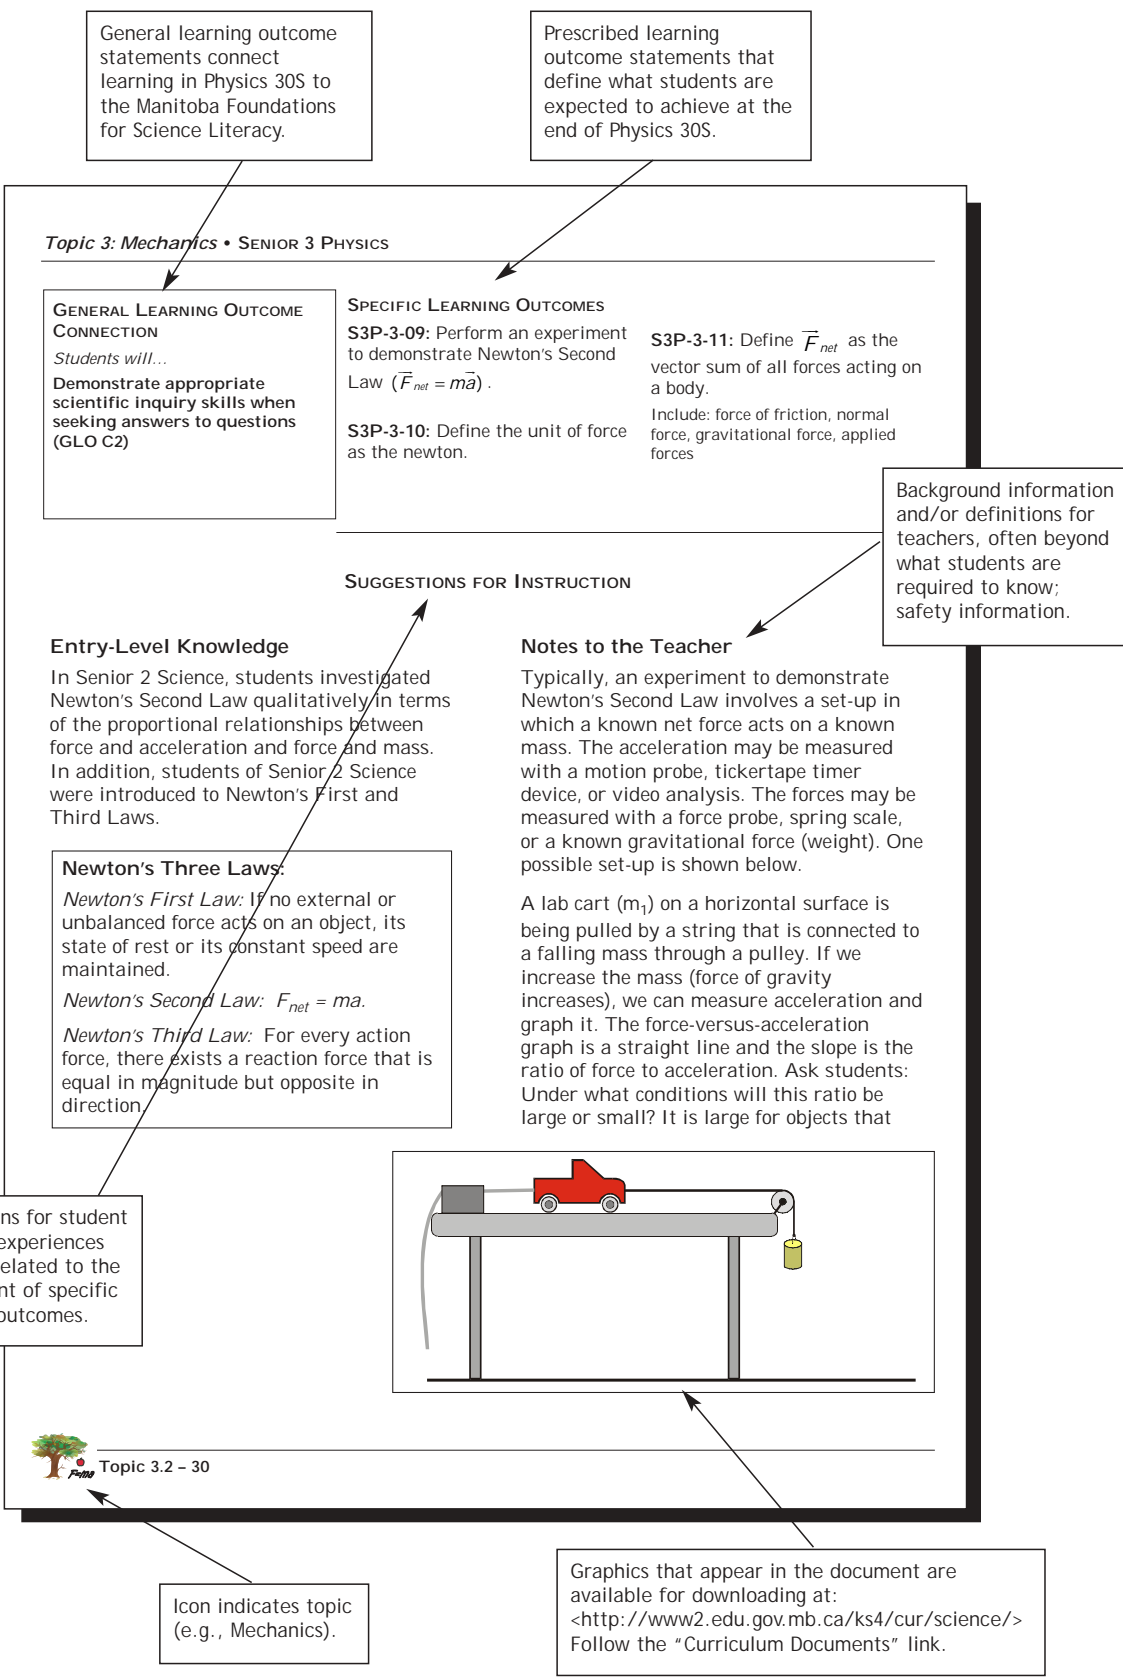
General learning outcome statements connect learning in Physics 30S to the Manitoba Foundations for Science Literacy.

Prescribed learning outcome statements that define what students are expected to achieve at the end of Physics 30S.

*Topic 3: Mechanics* • Senior 3 Physics

General Learning Outcome Connection

*Students will...*

**Demonstrate appropriate scientific inquiry skills when seeking answers to questions (GLO C2)**

Specific Learning Outcomes

**S3P-3-09:** Perform an experiment to demonstrate Newton's Second Law $(\vec{F}_{net} = m\vec{a})$.

**S3P-3-10:** Define the unit of force as the newton.

**S3P-3-11:** Define $\vec{F}_{net}$ as the vector sum of all forces acting on a body.

Include: force of friction, normal force, gravitational force, applied forces

Background information and/or definitions for teachers, often beyond what students are required to know; safety information.

Suggestions for Instruction

**Entry-Level Knowledge**

In Senior 2 Science, students investigated Newton's Second Law qualitatively in terms of the proportional relationships between force and acceleration and force and mass. In addition, students of Senior 2 Science were introduced to Newton's First and Third Laws.

**Newton's Three Laws:**

*Newton's First Law:* If no external or unbalanced force acts on an object, its state of rest or its constant speed are maintained.

*Newton's Second Law:* $F_{net} = ma$.

*Newton's Third Law:* For every action force, there exists a reaction force that is equal in magnitude but opposite in direction.

**Notes to the Teacher**

Typically, an experiment to demonstrate Newton's Second Law involves a set-up in which a known net force acts on a known mass. The acceleration may be measured with a motion probe, tickertape timer device, or video analysis. The forces may be measured with a force probe, spring scale, or a known gravitational force (weight). One possible set-up is shown below.

A lab cart ($m_1$) on a horizontal surface is being pulled by a string that is connected to a falling mass through a pulley. If we increase the mass (force of gravity increases), we can measure acceleration and graph it. The force-versus-acceleration graph is a straight line and the slope is the ratio of force to acceleration. Ask students: Under what conditions will this ratio be large or small? It is large for objects that

ns for student experiences elated to the nt of specific outcomes.

F=ma

**Topic 3.2 – 30**

Icon indicates topic (e.g., Mechanics).

Graphics that appear in the document are available for downloading at: <http://www2.edu.gov.mb.ca/ks4/cur/science/> Follow the "Curriculum Documents" link.